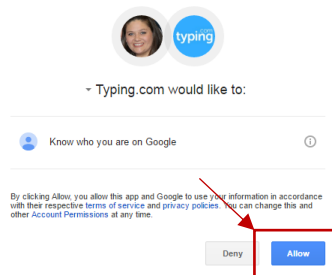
typing

Typing.com would like to:

Know who you are on Google

By clicking Allow, you allow this app and Google to use your information in accordance with their respective terms of service and privacy policies. You can change this and other Account Permissions at any time.

Deny

Allow